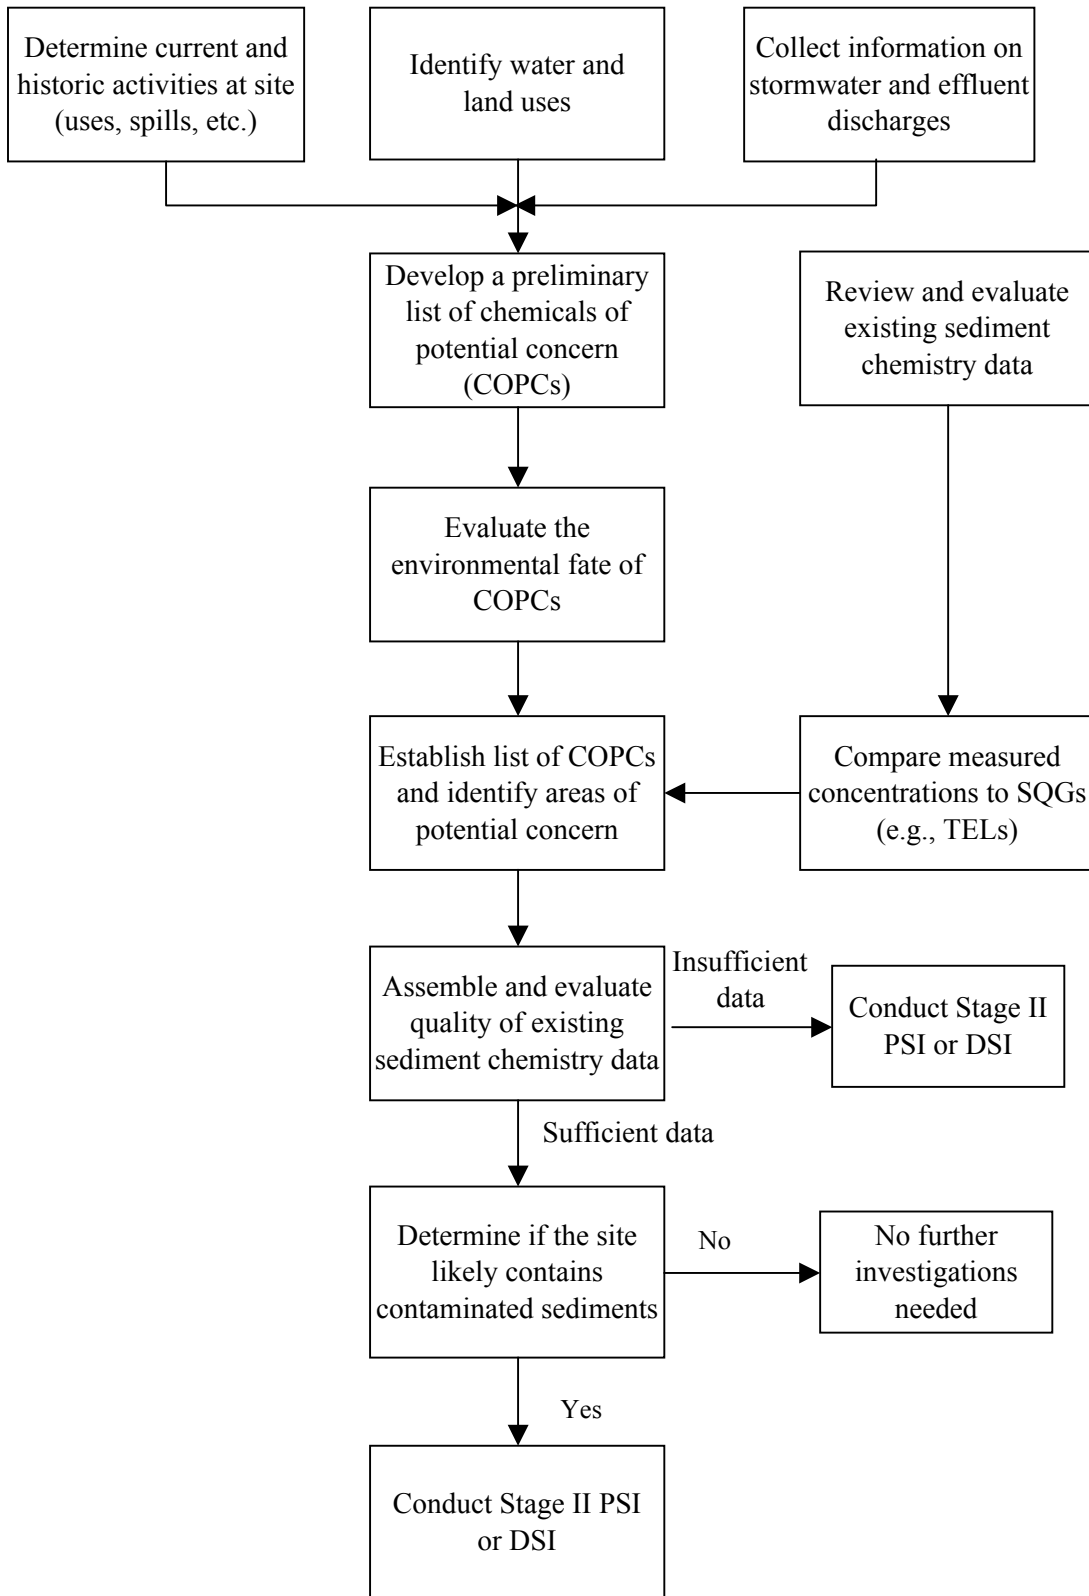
Determine current and historic activities at site (uses, spills, etc.)

Identify water and land uses

Collect information on stormwater and effluent discharges

Develop a preliminary list of chemicals of potential concern (COPCs)

Review and evaluate existing sediment chemistry data

Evaluate the environmental fate of COPCs

Establish list of COPCs and identify areas of potential concern

Compare measured concentrations to SQGs (e.g., TELs)

Assemble and evaluate quality of existing sediment chemistry data

Insufficient data

Conduct Stage II PSI or DSI

Sufficient data

Determine if the site likely contains contaminated sediments

No

No further investigations needed

Yes

Conduct Stage II PSI or DSI